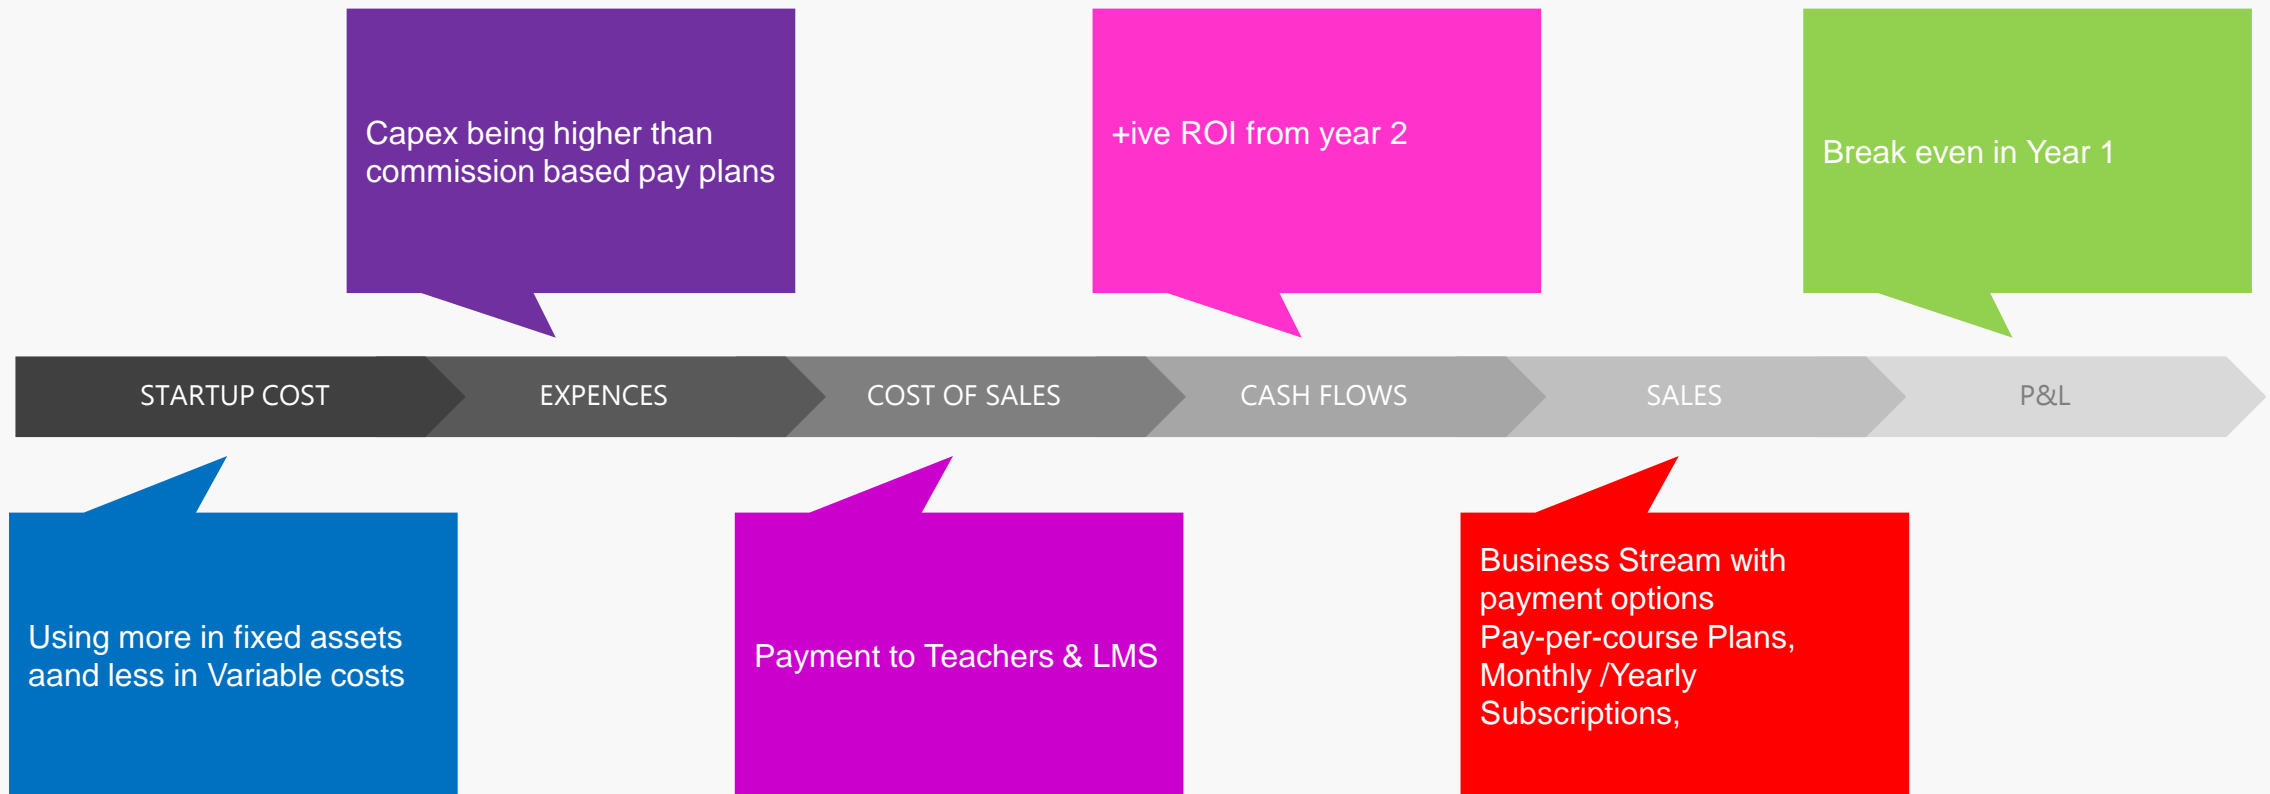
Capex being higher than commission based pay plans

+ive ROI from year 2

Break even in Year 1

STARTUP COST

EXPENCES

COST OF SALES

CASH FLOWS

SALES

P&L

Using more in fixed assets aand less in Variable costs

Payment to Teachers & LMS

Business Stream with payment options Pay-per-course Plans, Monthly /Yearly Subscriptions,